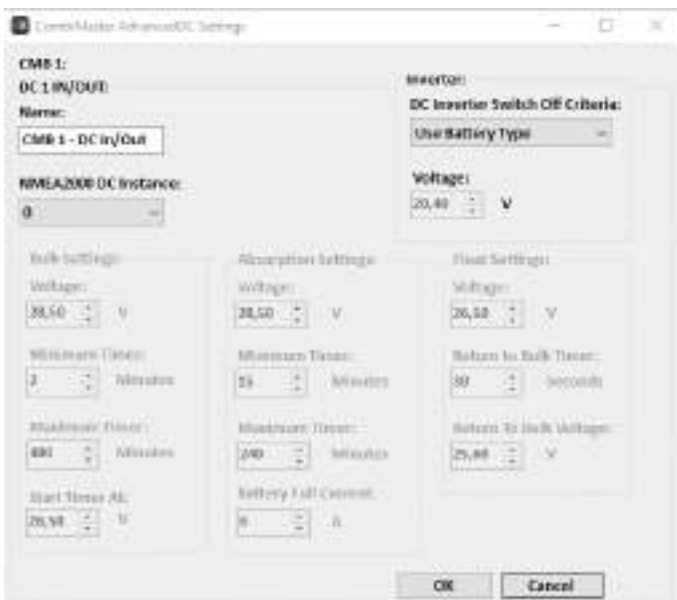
CombiMaster AdvancedDC Settings

CMB 1:
DC 1 IN/OUT:
Name:
CMB 1 - DC In/Out

NMEA2000 DC Instance:
0

Inverter:
DC Inverter Switch Off Criteria:
Use Battery Type
Voltage:
20,40 V

Bulk Settings:
Voltage:
28,50 V
Minimum Timer:
2 Minutes
Maximum Timer:
480 Minutes
Start Timer At:
26,50 V

Absorption Settings:
Voltage:
28,50 V
Minimum Timer:
15 Minutes
Maximum Timer:
240 Minutes
Battery Full Current:
0 A

Float Settings:
Voltage:
26,50 V
Return to Bulk Timer:
30 Seconds
Return To Bulk Voltage:
25,00 V

OK
Cancel